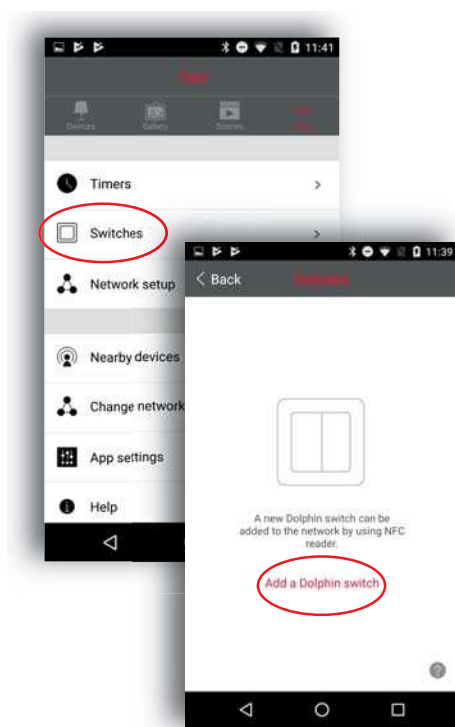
11:41

Devices Safety Scenes

Timers

Switches

Network setup

Nearby devices

Change network

App settings

Help

11:39

< Back

A new Dolphin switch can be added to the network by using NFC reader.

Add a Dolphin switch